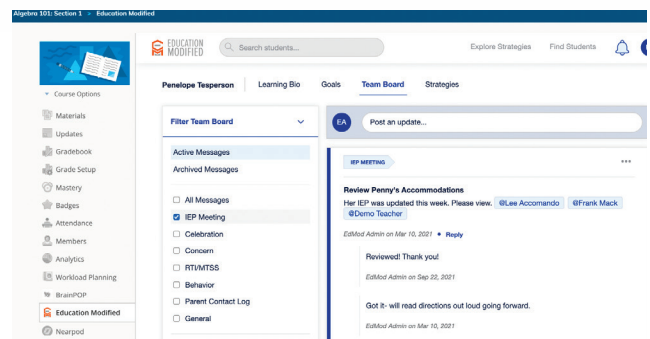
Algebra 101: Section 1 » Education Modified

Course Options

Materials
Updates
Gradebook
Grade Setup
Mastery
Badges
Attendance
Members
Analytics
Workload Planning
BrainPOP
Education Modified
Nearpod

EDUCATION MODIFIED

Search students...

Explore Strategies
Find Students

Penelope Tesperson
Learning Bio
Goals
Team Board
Strategies

Filter Team Board

Active Messages
Archived Messages

All Messages
IEP Meeting
Celebration
Concern
RTI/MTSS
Behavior
Parent Contact Log
General

EA
Post an update...

IEP MEETING

...

Review Penny's Accommodations
Her IEP was updated this week. Please view. @Lee Accomando @Frank Mack @Demo Teacher

EdMod Admin on Mar 10, 2021 • Reply

Reviewed! Thank you!

EdMod Admin on Sep 22, 2021

Got it- will read directions out loud going forward.

EdMod Admin on Mar 10, 2021